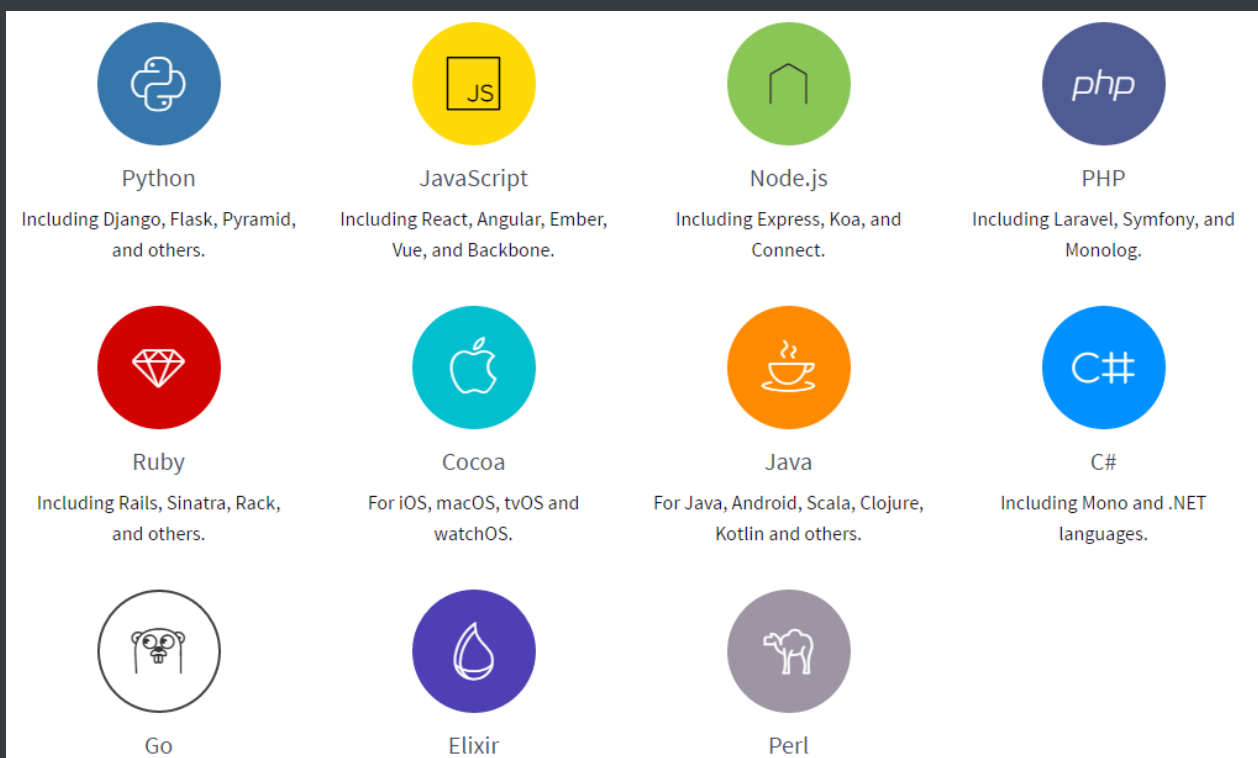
JS

php

Python

Including Django, Flask, Pyramid, and others.

JavaScript

Including React, Angular, Ember, Vue, and Backbone.

Node.js

Including Express, Koa, and Connect.

PHP

Including Laravel, Symfony, and Monolog.

C#

Ruby

Including Rails, Sinatra, Rack, and others.

Cocoa

For iOS, macOS, tvOS and watchOS.

Java

For Java, Android, Scala, Clojure, Kotlin and others.

C#

Including Mono and .NET languages.

Go

Elixir

Perl